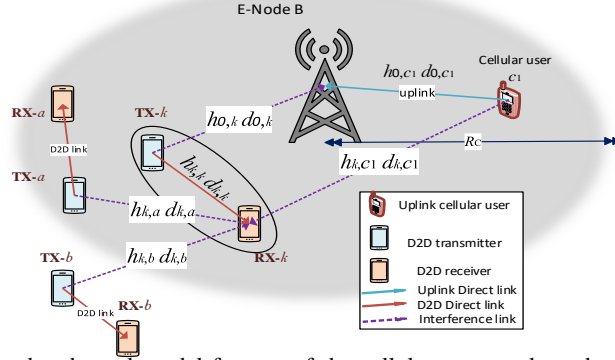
E-Node B

Cellular user
$c_1$

$h_{0,c_1}$ $d_{0,c_1}$

uplink

RX-$a$

TX-$k$

$h_{0,k}$ $d_{0,k}$

D2D link

TX-$a$

$h_{k,k}$ $d_{k,k}$

$R_c$

$h_{k,c_1}$ $d_{k,c_1}$

$h_{k,a}$ $d_{k,a}$

$h_{k,b}$ $d_{k,b}$

RX-$k$

TX-$b$

RX-$b$

D2D link

Uplink cellular user

D2D transmitter

D2D receiver

Uplink Direct link

D2D Direct link

Interference link